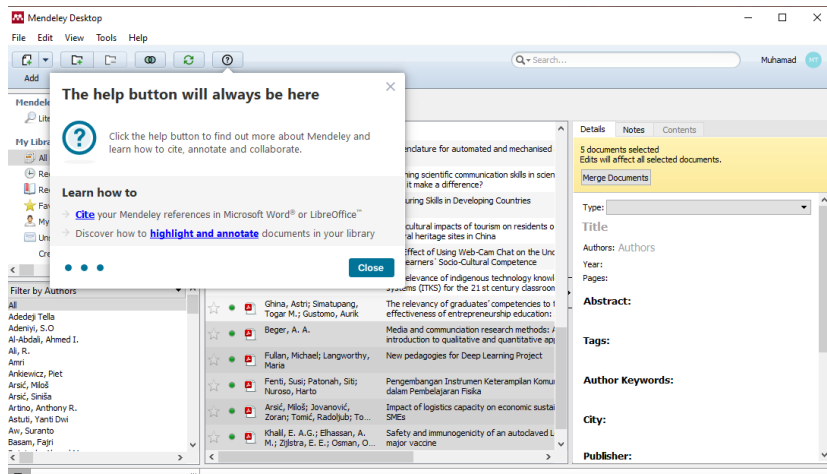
Mendeley Desktop

File Edit View Tools Help

Add

Search...

Muhamad MT

Mendele

Lite

My Libra

All

Re

Re

Fav

My

Uns

Cre

The help button will always be here

Click the help button to find out more about Mendeley and learn how to cite, annotate and collaborate.

Learn how to

Cite your Mendeley references in Microsoft Word® or LibreOffice™

Discover how to highlight and annotate documents in your library

Close

nclature for automated and mechanised

hing scientific communication skills in scien it make a difference?

uring Skills in Developing Countries

cultural impacts of tourism on residents o al heritage sites in China

ffect of Using Web-Cam Chat on the Unc earners' Socio-Cultural Competence

elevance of indigenous technology knowl ystems (ITKS) for the 21 st century classroon

Filter by Authors

All
Adedeji Tella
Adeniyi, S.O
Al-Abdali, Ahmed I.
Ali, R.
Amri
Ankiewicz, Piet
Arsić, Miloš
Arsić, Siniša
Artino, Anthony R.
Astuti, Yanti Dwi
Aw, Suranto
Basam, Fajri

| | | | Authors | Title |
|---|---|---|---|---|
| ☆ | ● | | Ghina, Astri; Simatupang, Togar M.; Gustomo, Aurik | The relevancy of graduates' competencies to t effectiveness of entrepreneurship education: |
| ☆ | ● | | Beger, A. A. | Media and communcation research methods: A introduction to qualitative and quantitative ap |
| ☆ | ● | | Fullan, Michael; Langworthy, Maria | New pedagogies for Deep Learning Project |
| ☆ | ● | | Fenti, Susi; Patonah, Siti; Nuroso, Harto | Pengembangan Instrumen Keterampilan Komu dalam Pembelajaran Fisika |
| ☆ | ● | | Arsić, Miloš; Jovanović, Zoran; Tomić, Radoljub; To... | Impact of logistics capacity on economic sustai SMEs |
| ☆ | ● | | Khalil, E. A. G.; Elhassan, A. M.; Zijlstra, E. E.; Osman, O... | Safety and immunogenicity of an autoclaved L major vaccine |

Details Notes Contents

5 documents selected
Edits will affect all selected documents.

Merge Documents

Type:

Title

Authors: Authors

Year:

Pages:

Abstract:

Tags:

Author Keywords:

City:

Publisher: